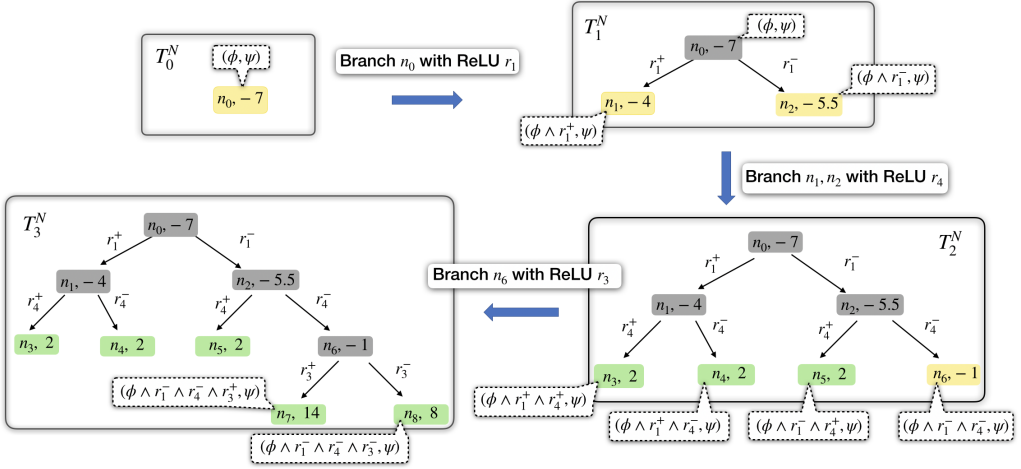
$T_0^N$

$(\phi, \psi)$

$n_0, -7$

Branch $n_0$ with ReLU $r_1$

$T_1^N$

$(\phi, \psi)$

$n_0, -7$

$r_1^+$

$r_1^-$

$(\phi \wedge r_1^-, \psi)$

$n_1, -4$

$n_2, -5.5$

$(\phi \wedge r_1^+, \psi)$

Branch $n_1, n_2$ with ReLU $r_4$

$T_3^N$

$n_0, -7$

$r_1^+$

$r_1^-$

$n_1, -4$

$n_2, -5.5$

$r_4^+$

$r_4^-$

$r_4^+$

$r_4^-$

$n_3, 2$

$n_4, 2$

$n_5, 2$

$n_6, -1$

$r_3^+$

$r_3^-$

$(\phi \wedge r_1^- \wedge r_4^- \wedge r_3^+, \psi)$

$n_7, 14$

$n_8, 8$

$(\phi \wedge r_1^- \wedge r_4^- \wedge r_3^-, \psi)$

Branch $n_6$ with ReLU $r_3$

$T_2^N$

$n_0, -7$

$r_1^+$

$r_1^-$

$n_1, -4$

$n_2, -5.5$

$r_4^+$

$r_4^-$

$r_4^+$

$r_4^-$

$n_3, 2$

$n_4, 2$

$n_5, 2$

$n_6, -1$

$(\phi \wedge r_1^+ \wedge r_4^+, \psi)$

$(\phi \wedge r_1^+ \wedge r_4^-, \psi)$

$(\phi \wedge r_1^- \wedge r_4^+, \psi)$

$(\phi \wedge r_1^- \wedge r_4^-, \psi)$